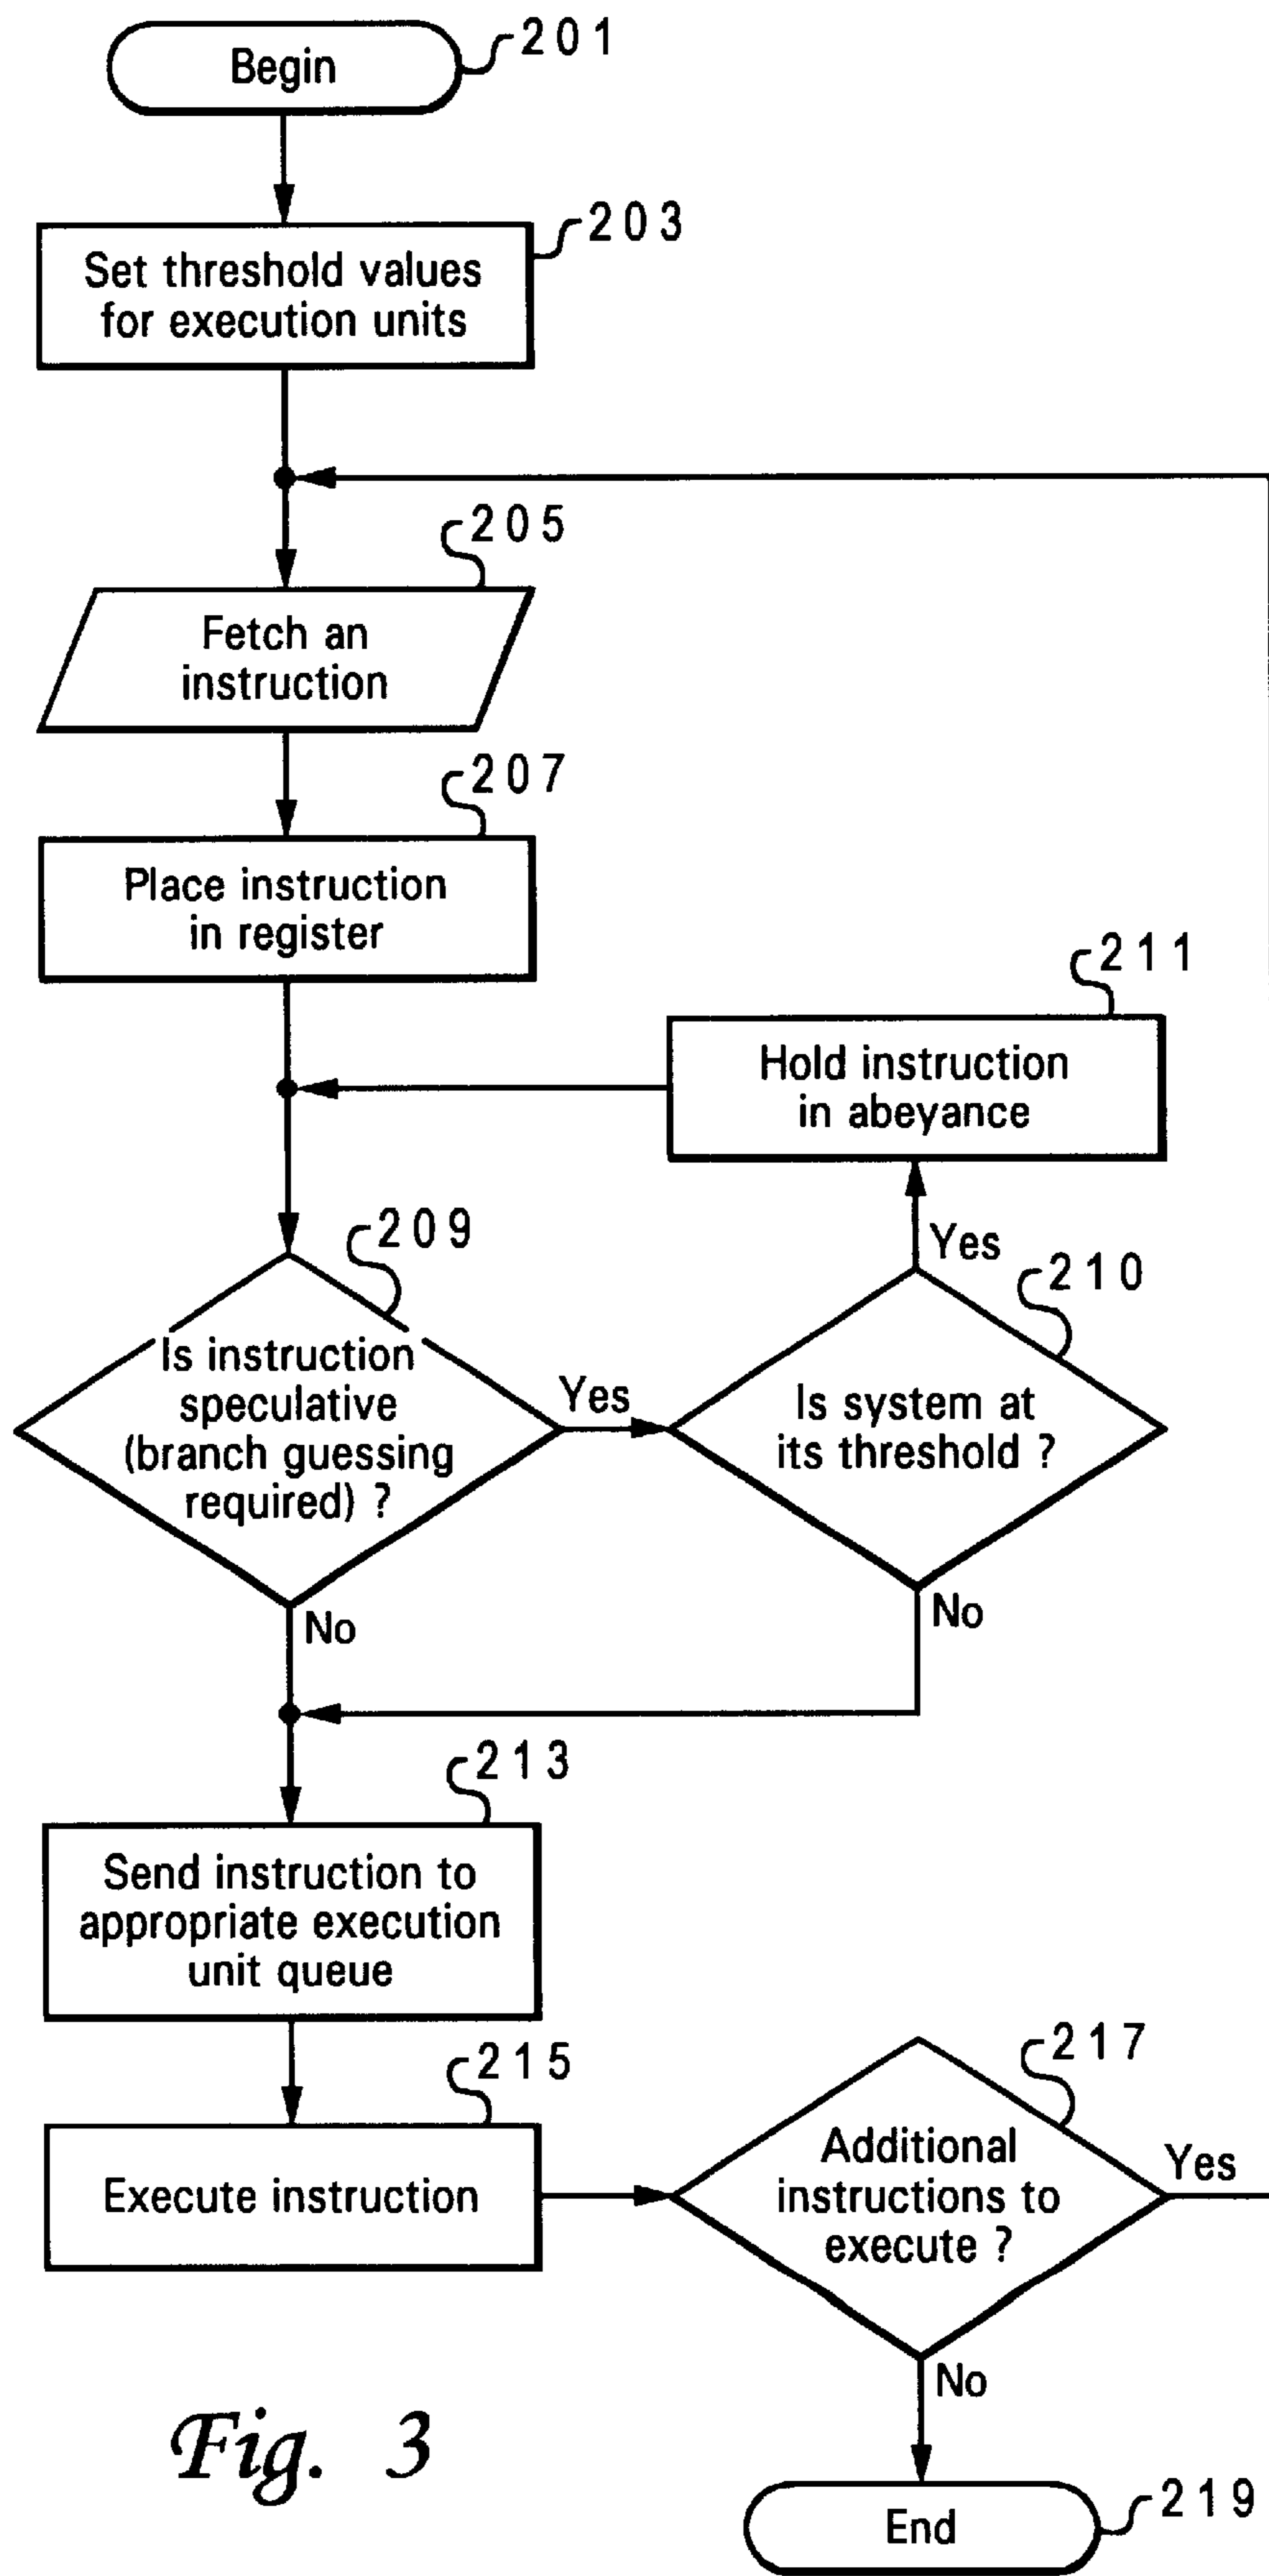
Begin
201

Set threshold values for execution units
203

205
Fetch an instruction

207
Place instruction in register

211
Hold instruction in abeyance

209
Is instruction speculative (branch guessing required) ?

Yes

Yes
210
Is system at its threshold ?

No

No

213
Send instruction to appropriate execution unit queue

215
Execute instruction

217
Additional instructions to execute ?

Yes

No

Fig. 3

End
219